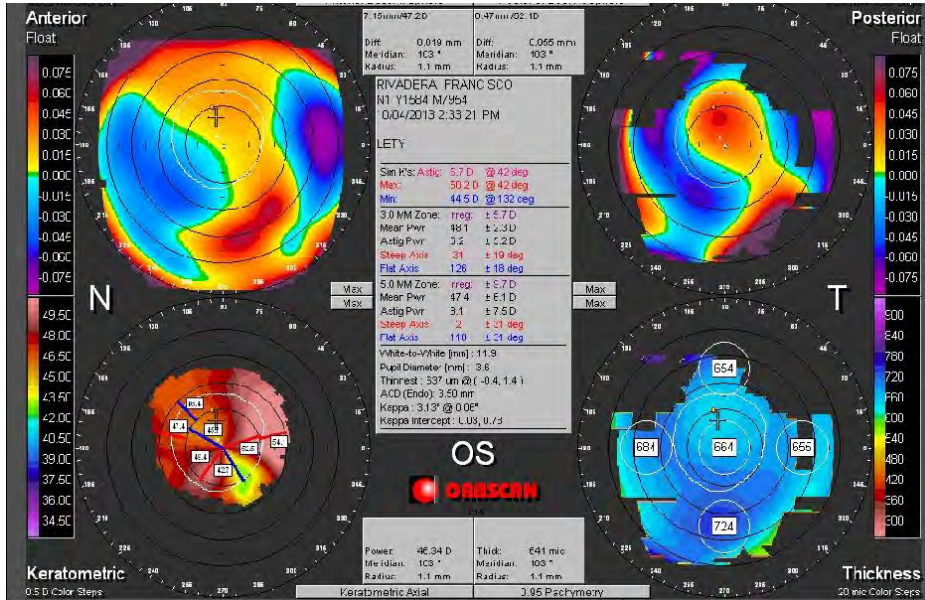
Anterior
Float

0.075
0.060
0.045
0.030
0.015
0.000
-0.015
-0.030
-0.045
-0.060
-0.075

7.15mm/47.2D | 0.47mm/52.1D
Diff: 0.019 mm | Diff: 0.055 mm
Meridian: 103 ° | Meridian: 103 °
Radius: 1.1 mm | Radius: 1.1 mm

RIVADERA FRANC SCO
N1 Y1584 M/954
0/04/2013 2:33:21 PM

LETY

Sim K's: Astig: 5.7 D @ 42 deg
Max: 50.2 D @ 42 deg
Min: 44.5 D @ 132 deg
3.0 MM Zone: Irreg: ± 5.7 D
Mean Pwr 48.1 ± 2.3 D
Astig Pwr 3.2 ± 5.2 D
Steep Axis 31 ± 19 deg
Flat Axis 126 ± 18 deg
5.0 MM Zone: Irreg: ± 5.7 D
Mean Pwr 47.4 ± 6.1 D
Astig Pwr 3.1 ± 7.5 D
Steep Axis 2 ± 31 deg
Flat Axis 110 ± 31 deg
White-to-White [mm]: 11.9
Pupil Diameter [mm]: 3.6
Thinnest: 537 um @ ( -0.4, 1.4 )
ACD (Endo): 3.50 mm
Kappa: 3.13° @ 0.06°
Kappa Intercept: 0.03, 0.73

Posterior
Float

0.075
0.060
0.045
0.030
0.015
0.000
-0.015
-0.030
-0.045
-0.060
-0.075

N

Max
Max

Max
Max

T

49.50
48.00
46.50
45.00
43.50
42.00
40.50
39.00
37.50
36.00
34.50

47.4
48.4
50.4
52.8
54.
42.7

OS

ORBSCAN

654
684
664
655
724

900
840
780
720
660
600
540
480
420
360
300

Power: 46.34 D | Thick: 641 mic
Meridian: 103 ° | Meridian: 103 °
Radius: 1.1 mm | Radius: 1.1 mm

Keratometric
0.5 D Color Steps
Keratometric Axial
0.95 Pachymetry
Thickness
20 mic Color Steps